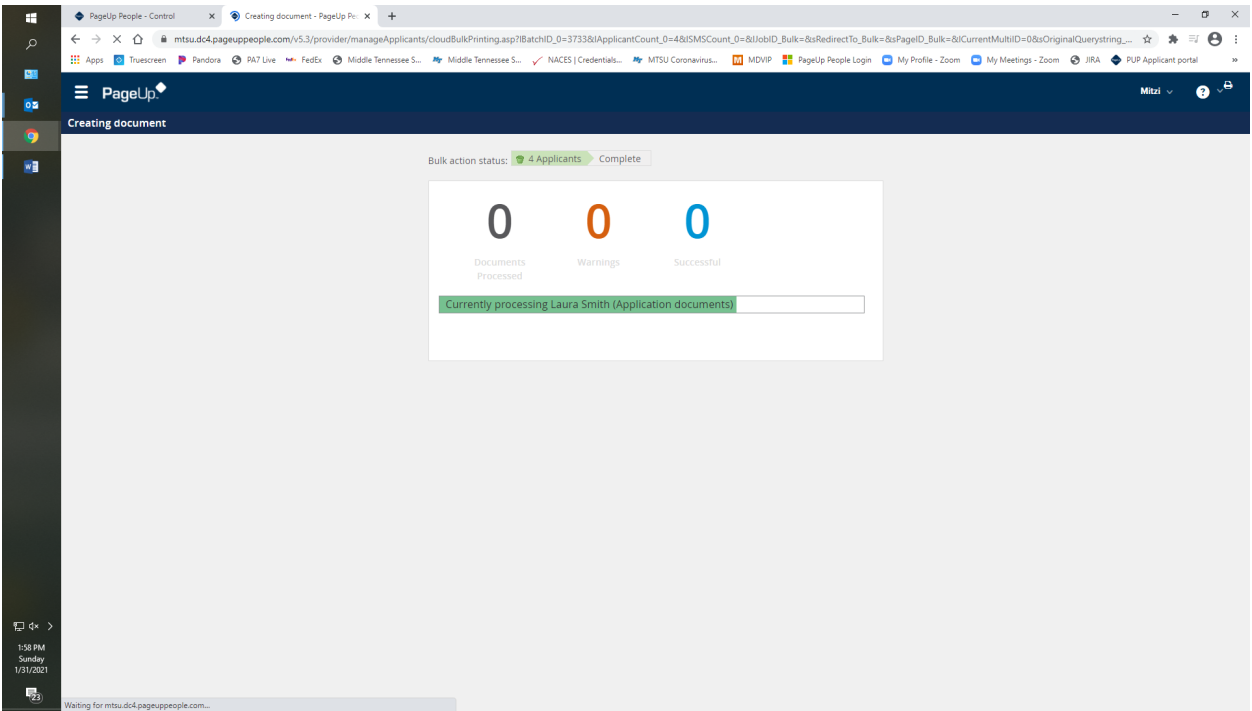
PageUp People - Control
Creating document - PageUp Pe

mtsu.dc4.pageuppeople.com/v5.3/provider/manageApplicants/cloudBulkPrinting.asp?lBatchID_0=3733&lApplicantCount_0=4&lSMSCount_0=&lJobID_Bulk=&sRedirectTo_Bulk=&sPageID_Bulk=&lCurrentMultiID=0&sOriginalQuerystring_...

Apps Truescreen Pandora PA7 Live FedEx Middle Tennessee S... Middle Tennessee S... NACES | Credentials... MTSU Coronavirus... MDVIP PageUp People Login My Profile - Zoom My Meetings - Zoom JIRA PUP Applicant portal

PageUp

Mitzi

Creating document

Bulk action status: 4 Applicants Complete

0
Documents Processed

0
Warnings

0
Successful

Currently processing Laura Smith (Application documents)

1:58 PM
Sunday
1/31/2021

23

Waiting for mtsu.dc4.pageuppeople.com...